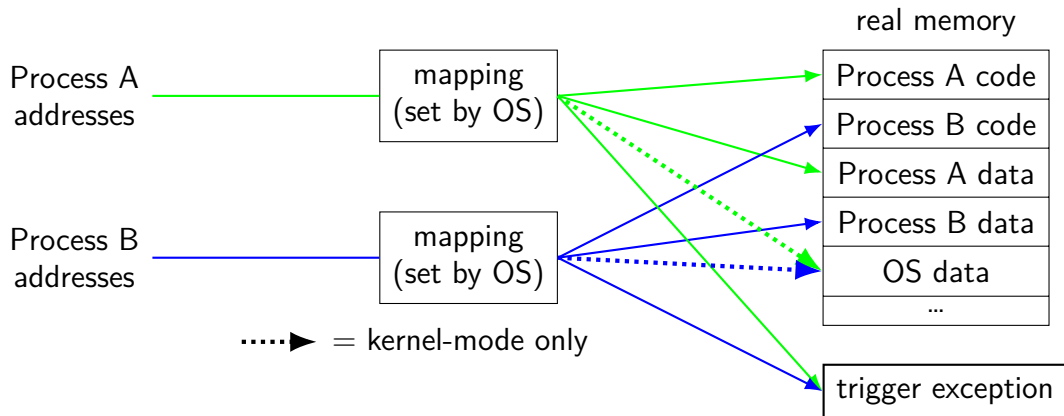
real memory

Process A addresses

mapping (set by OS)

Process A code

Process B code

Process A data

Process B data

OS data

...

Process B addresses

mapping (set by OS)

= kernel-mode only

trigger exception